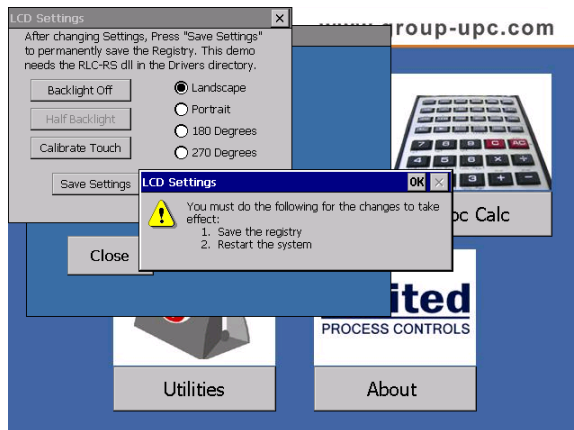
LCD Settings

After changing Settings, Press "Save Settings" to permanently save the Registry. This demo needs the RLC-RS dll in the Drivers directory.

Backlight Off

Half Backlight

Calibrate Touch

Landscape

Portrait

180 Degrees

270 Degrees

Save Settings

www.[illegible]roup-upc.com

LCD Settings

OK

You must do the following for the changes to take effect:
1. Save the registry
2. Restart the system

Close

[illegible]oc Calc

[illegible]ited

PROCESS CONTROLS

Utilities

About

AC